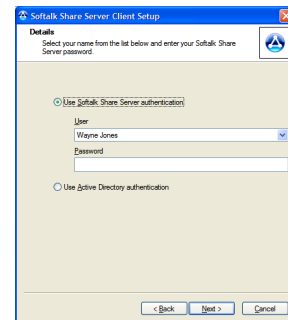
Softalk Share Server Client Setup

Details
Select your name from the list below and enter your Softalk Share Server password.

Use Softalk Share Server authentication

User
Wayne Jones

Password

Use Active Directory authentication

< Back
Next >
Cancel